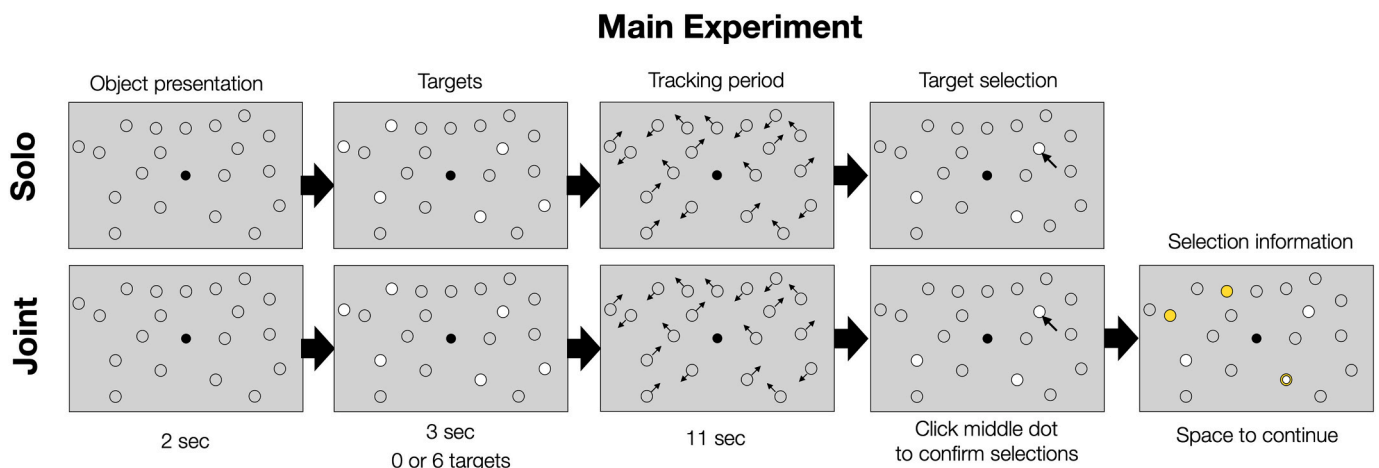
Main Experiment

Object presentation

Targets

Tracking period

Target selection

Selection information

Solo

Joint

2 sec

3 sec
0 or 6 targets

11 sec

Click middle dot to confirm selections

Space to continue